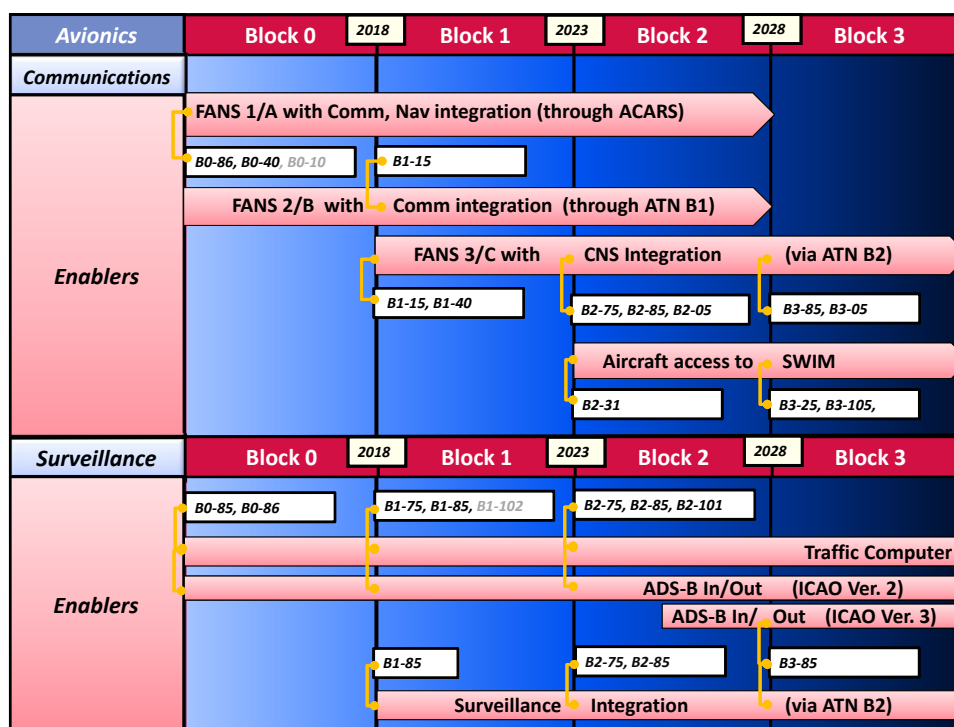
Avionics | Block 0 | 2018 | Block 1 | 2023 | Block 2 | 2028 | Block 3

Communications

Enablers

FANS 1/A with Comm, Nav integration (through ACARS)

B0-86, B0-40, B0-10

B1-15

FANS 2/B with Comm integration (through ATN B1)

FANS 3/C with CNS Integration (via ATN B2)

B1-15, B1-40

B2-75, B2-85, B2-05

B3-85, B3-05

Aircraft access to SWIM

B2-31

B3-25, B3-105,

Surveillance | Block 0 | 2018 | Block 1 | 2023 | Block 2 | 2028 | Block 3

Enablers

B0-85, B0-86

B1-75, B1-85, B1-102

B2-75, B2-85, B2-101

Traffic Computer

ADS-B In/Out (ICAO Ver. 2)

ADS-B In/ Out (ICAO Ver. 3)

B1-85

B2-75, B2-85

B3-85

Surveillance Integration (via ATN B2)